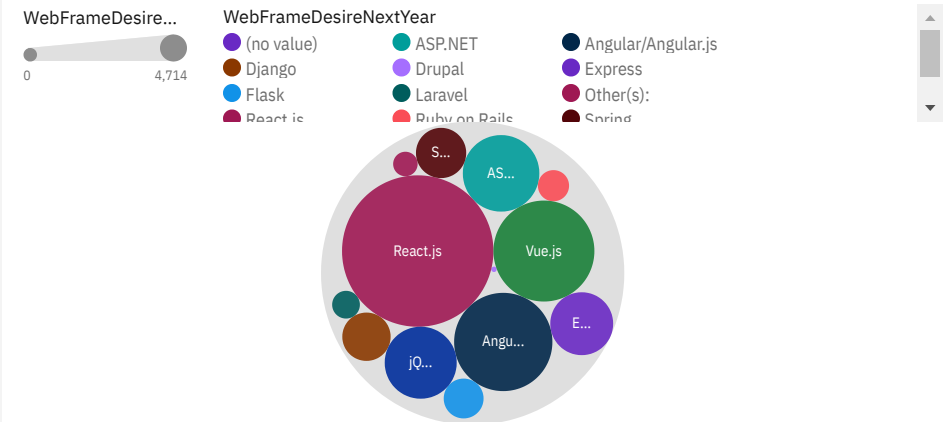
WebFrameDesire...

0 4,714

WebFrameDesireNextYear

(no value)
Django
Flask
React.js
ASP.NET
Drupal
Laravel
Ruby on Rails
Angular/Angular.js
Express
Other(s):
Spring

S...
AS...
React.js
Vue.js
E...
Angu...
jQ...